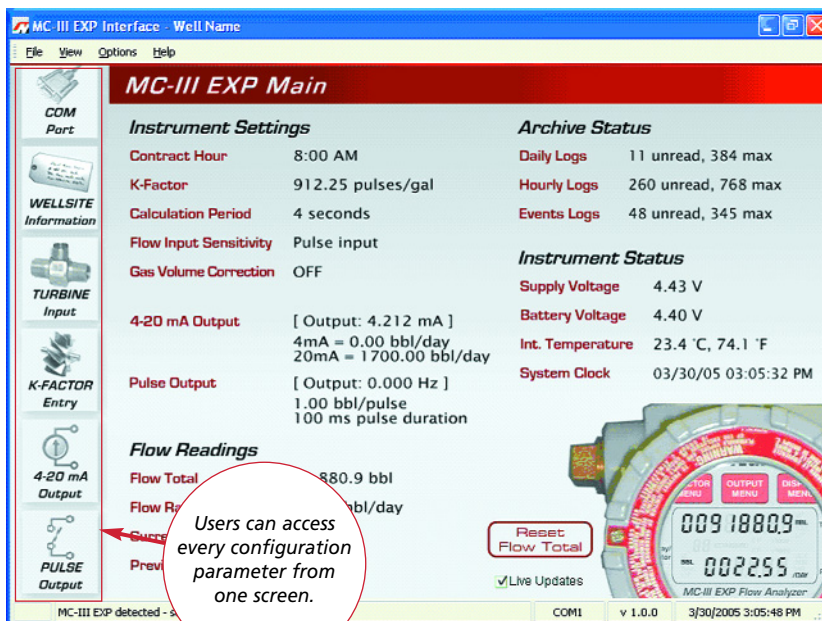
MC-III EXP Interface - Well Name

File View Options Help

COM Port

WELLSITE Information

TURBINE Input

K-FACTOR Entry

4-20 mA Output

PULSE Output

MC-III EXP Main

Instrument Settings

| | |
|---|---|
| Contract Hour | 8:00 AM |
| K-Factor | 912.25 pulses/gal |
| Calculation Period | 4 seconds |
| Flow Input Sensitivity | Pulse input |
| Gas Volume Correction | OFF |
| 4-20 mA Output | [ Output: 4.212 mA ] 4mA = 0.00 bbl/day 20mA = 1700.00 bbl/day |
| Pulse Output | [ Output: 0.000 Hz ] 1.00 bbl/pulse 100 ms pulse duration |

Archive Status

| | |
|---|---|
| Daily Logs | 11 unread, 384 max |
| Hourly Logs | 260 unread, 768 max |
| Events Logs | 48 unread, 345 max |

Instrument Status

| | |
|---|---|
| Supply Voltage | 4.43 V |
| Battery Voltage | 4.40 V |
| Int. Temperature | 23.4 °C, 74.1 °F |
| System Clock | 03/30/05 03:05:32 PM |

Flow Readings

Flow Total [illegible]880.9 bbl

Flow Ra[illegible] bbl/day

Curre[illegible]

Previ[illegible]

Users can access every configuration parameter from one screen.

Reset Flow Total

Live Updates

OUTPUT MENU

DISP MENU

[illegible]CTOR MENU

0091880.9 BBL

00225.5 BBL /DAY

MC-III EXP Flow Analyzer

MC-III EXP detected - s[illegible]

COM1

v 1.0.0

3/30/2005 3:05:48 PM